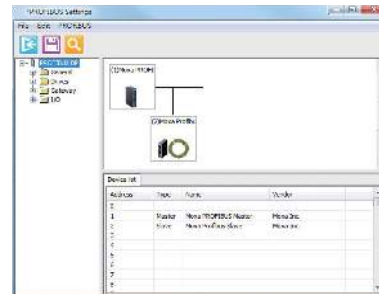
PROFIBUS Settings

File Edit PROFIBUS

PROFIBUS DP
General
Drives
Gateway
I/O

(1)Mono PROFI

(2)Mono Profibus

Device list

| Address | Type | Name | Vendor |
|---|---|---|---|
| 0 | | | |
| 1 | Master | Mono PROFIBUS Master | Mono Inc. |
| 2 | Slave | Mono Profibus Slave | Mono Inc. |
| 3 | | | |
| 4 | | | |
| 5 | | | |
| 6 | | | |
| 7 | | | |
| 8 | | | |